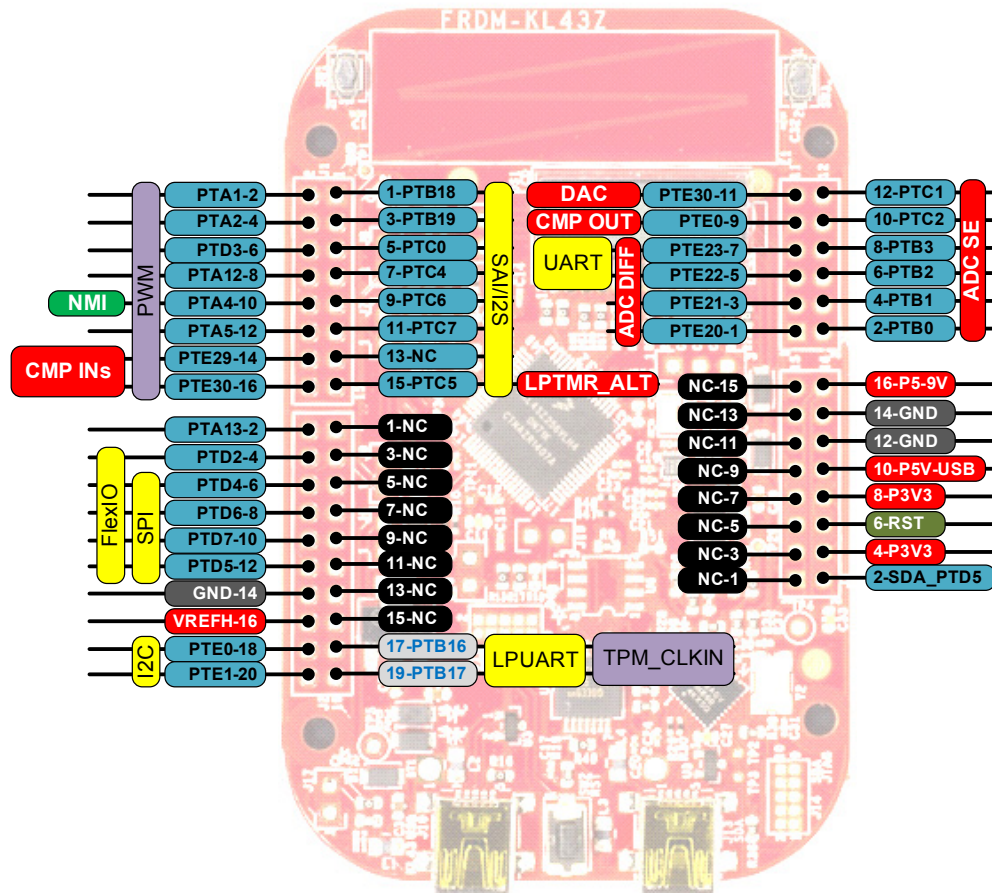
FRDM-KL43Z

PWM
NMI
CMP INs
PTA1-2
PTA2-4
PTD3-6
PTA12-8
PTA4-10
PTA5-12
PTE29-14
PTE30-16

1-PTB18
3-PTB19
5-PTC0
7-PTC4
9-PTC6
11-PTC7
13-NC
15-PTC5

SAI/I2S

DAC
CMP OUT
UART
ADC DIFF
PTE30-11
PTE0-9
PTE23-7
PTE22-5
PTE21-3
PTE20-1
LPTMR_ALT

12-PTC1
10-PTC2
8-PTB3
6-PTB2
4-PTB1
2-PTB0
ADC SE

FlexIO
SPI
PTA13-2
PTD2-4
PTD4-6
PTD6-8
PTD7-10
PTD5-12
GND-14
VREFH-16
I2C
PTE0-18
PTE1-20

1-NC
3-NC
5-NC
7-NC
9-NC
11-NC
13-NC
15-NC
17-PTB16
19-PTB17
LPUART
TPM_CLKIN

NC-15
NC-13
NC-11
NC-9
NC-7
NC-5
NC-3
NC-1

16-P5-9V
14-GND
12-GND
10-P5V-USB
8-P3V3
6-RST
4-P3V3
2-SDA_PTD5